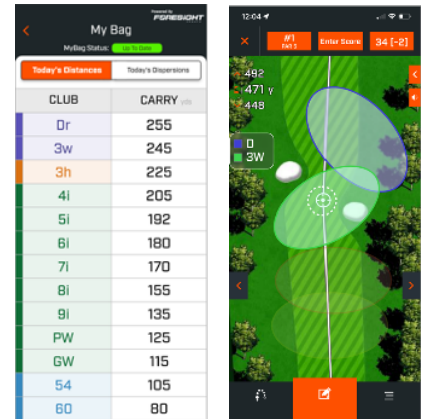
Powered by FORESIGHT

My Bag

MyBag Status: Up To Date

Today's Distances | Today's Dispersions

| CLUB | CARRY yds |
|---|---|
| Dr | 255 |
| 3w | 245 |
| 3h | 225 |
| 4i | 205 |
| 5i | 192 |
| 6i | 180 |
| 7i | 170 |
| 8i | 155 |
| 9i | 135 |
| PW | 125 |
| GW | 115 |
| 54 | 105 |
| 60 | 80 |

12:04

#1 PAR 5

Enter Score

34 (-2)

482

471 y

448

D

3W